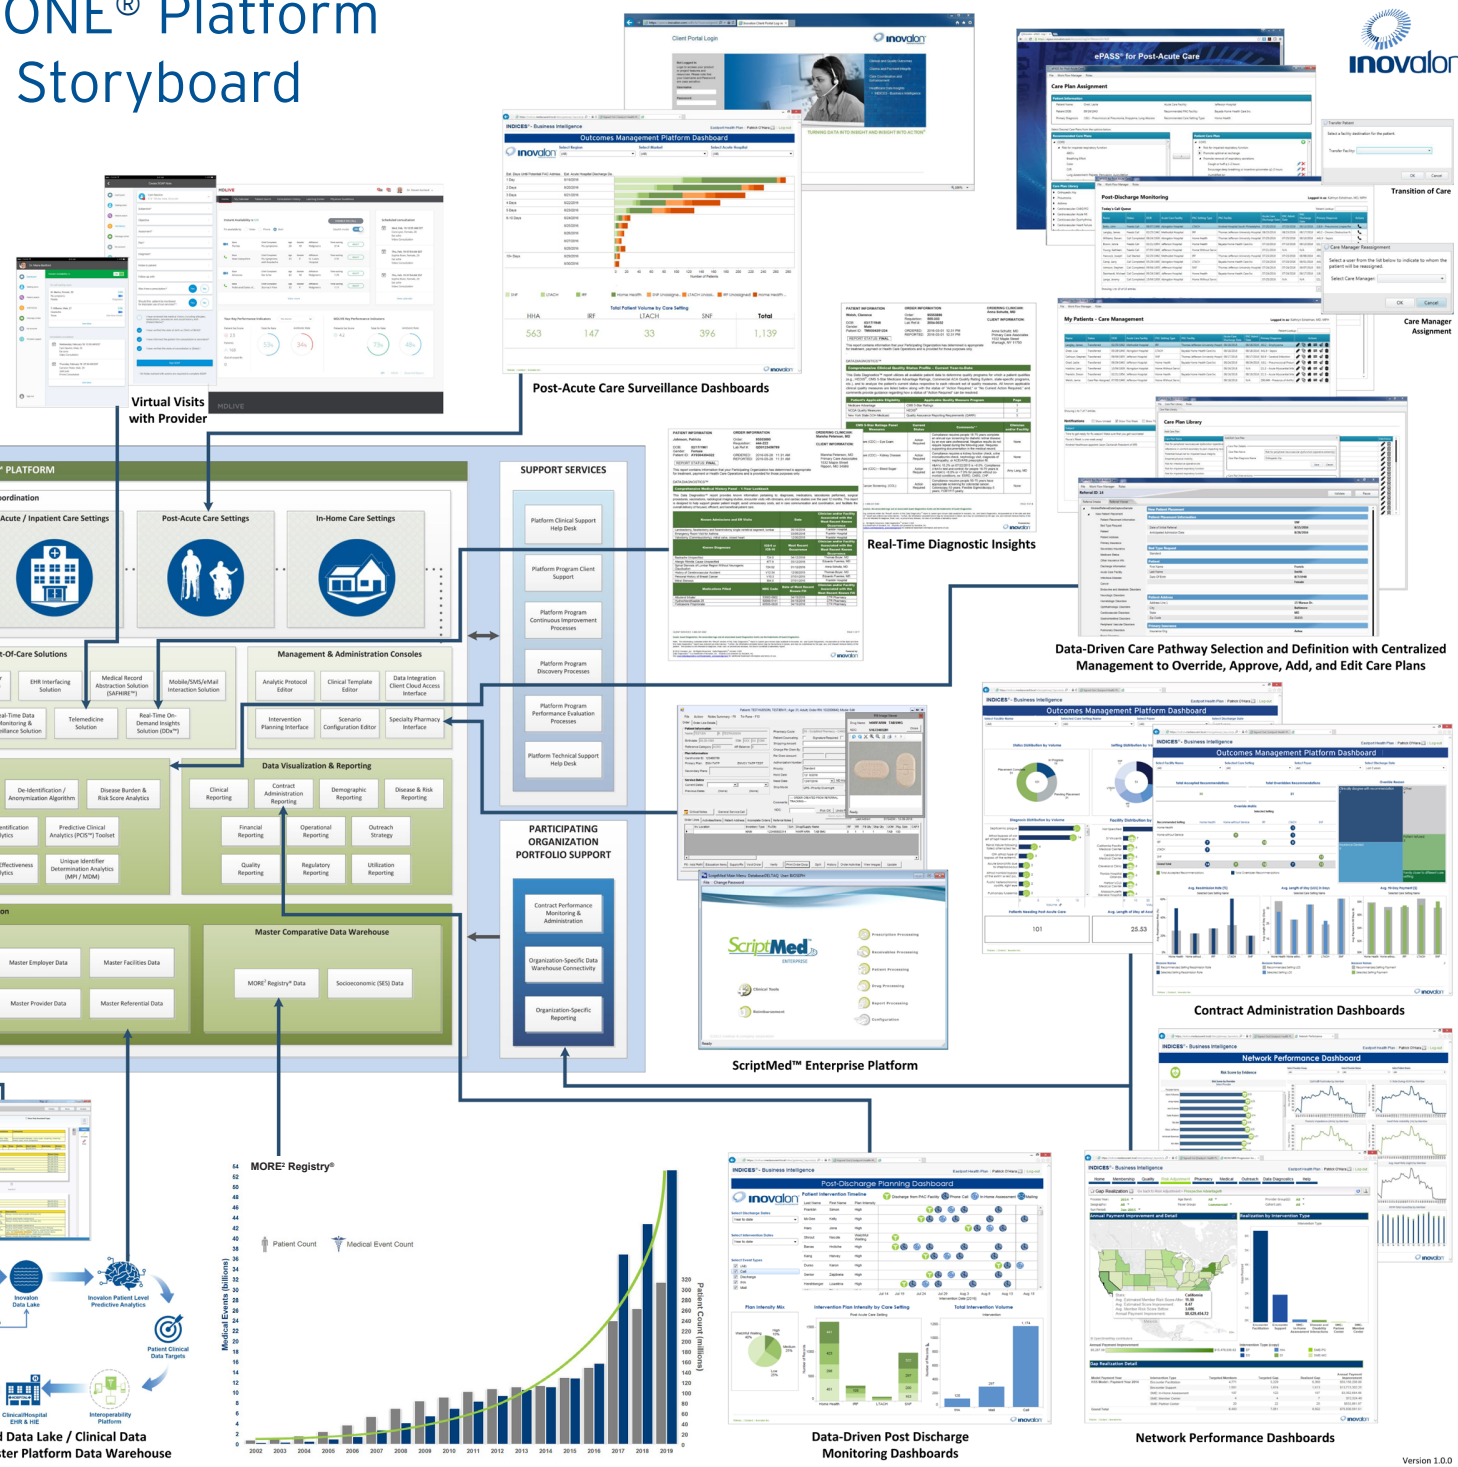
ONE® Platform Storyboard

inovalon

Virtual Visits with Provider

Post-Acute Care Surveillance Dashboards

Transition of Care

Care Manager Assignment

Real-Time Diagnostic Insights

Data-Driven Care Pathway Selection and Definition with Centralized Management to Override, Approve, Add, and Edit Care Plans

PLATFORM

ordination

Acute / Inpatient Care Settings

Post-Acute Care Settings

In-Home Care Settings

-of-Care Solutions

EHR Interfacing Solution

Medical Record Abstraction Solution (SAFHIRE™)

Mobile/SMS/eMail Interaction Solution

al-Time Data Monitoring & illance Solution

Telemedicine Solution

Real-Time On-Demand Insights Solution (DDx™)

Management & Administration Consoles

Analytic Protocol Editor

Clinical Template Editor

Data Integration Client Cloud Access Interface

Intervention Planning Interface

Scenario Configuration Editor

Specialty Pharmacy Interface

Data Visualization & Reporting

De-Identification / Anonymization Algorithm

Disease Burden & Risk Score Analytics

Clinical Reporting

Contract Administration Reporting

Demographic Reporting

Disease & Risk Reporting

ntification ytics

Predictive Clinical Analytics (POS™) Toolset

Financial Reporting

Operational Reporting

Outreach Strategy

ffectiveness ytics

Unique Identifier Determination Analytics (MPI / MDM)

Quality Reporting

Regulatory Reporting

Utilization Reporting

on

Master Comparative Data Warehouse

Master Employer Data

Master Facilities Data

MORE² Registry® Data

Socioeconomic (SES) Data

Master Provider Data

Master Referential Data

SUPPORT SERVICES

Platform Clinical Support Help Desk

Platform Program Client Support

Platform Program Continuous Improvement Processes

Platform Program Discovery Processes

Platform Program Performance Evaluation Processes

Platform Technical Support Help Desk

PARTICIPATING ORGANIZATION PORTFOLIO SUPPORT

Contract Performance Monitoring & Administration

Organization-Specific Data Warehouse Connectivity

Organization-Specific Reporting

ScriptMed™ Enterprise Platform

Contract Administration Dashboards

MORE² Registry®

Patient Count

Medical Event Count

Medical Events (billions)

Patient Count (millions)

2002 2003 2004 2005 2006 2007 2008 2009 2010 2011 2012 2013 2014 2015 2016 2017 2018 2019

Inovalon Data Lake

Inovalon Patient Level Predictive Analytics

Patient Clinical Data Targets

Clinical/Hospital EHR & HIE

Interoperability Platform

Data Lake / Clinical Data ter Platform Data Warehouse

Data-Driven Post Discharge Monitoring Dashboards

Network Performance Dashboards

Version 1.0.0